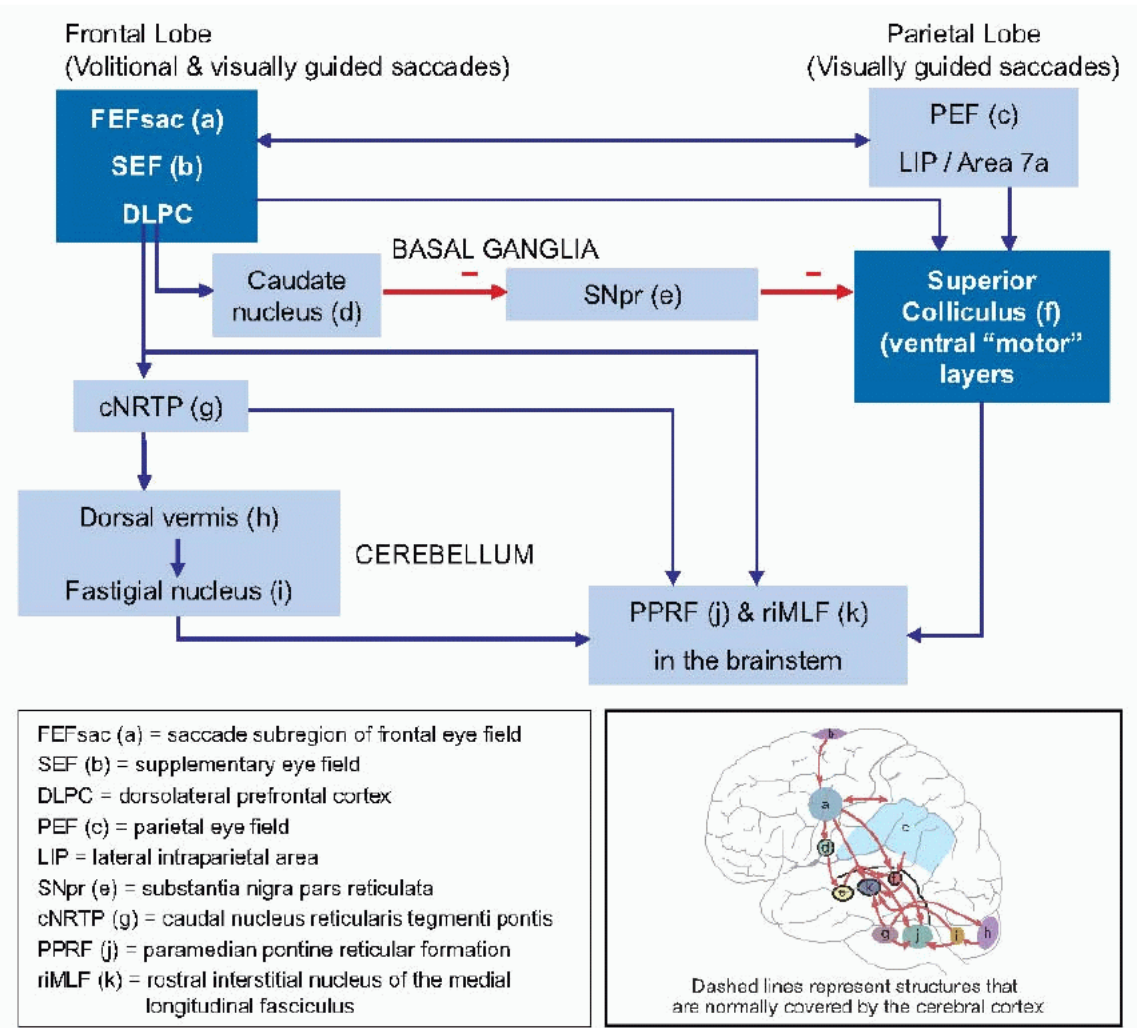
Frontal Lobe
(Volitional & visually guided saccades)

Parietal Lobe
(Visually guided saccades)

FEFsac (a)
SEF (b)
DLPC

PEF (c)
LIP / Area 7a

BASAL GANGLIA

Caudate nucleus (d)

–

SNpr (e)

–

Superior Colliculus (f) (ventral "motor" layers

cNRTP (g)

Dorsal vermis (h)

Fastigial nucleus (i)

CEREBELLUM

PPRF (j) & riMLF (k)
in the brainstem

FEFsac (a) = saccade subregion of frontal eye field
SEF (b) = supplementary eye field
DLPC = dorsolateral prefrontal cortex
PEF (c) = parietal eye field
LIP = lateral intraparietal area
SNpr (e) = substantia nigra pars reticulata
cNRTP (g) = caudal nucleus reticularis tegmenti pontis
PPRF (j) = paramedian pontine reticular formation
riMLF (k) = rostral interstitial nucleus of the medial longitudinal fasciculus

b
a
c
d
e
k
f
g
j
i
h

Dashed lines represent structures that are normally covered by the cerebral cortex